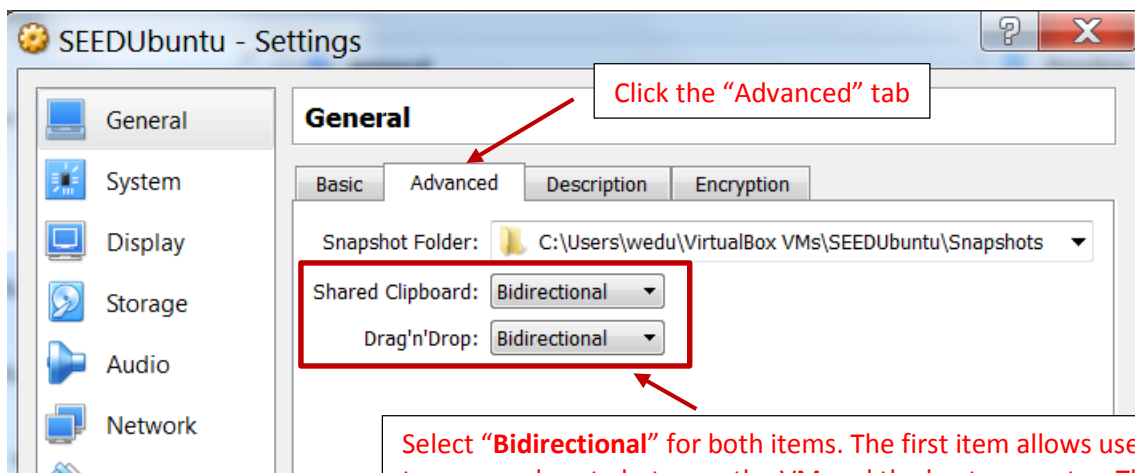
SEEDUbuntu - Settings

?

X

General

System

Display

Storage

Audio

Network

General

Click the “Advanced” tab

Basic Advanced Description Encryption

Snapshot Folder: C:\Users\wedu\VirtualBox VMs\SEEDUbuntu\Snapshots

Shared Clipboard: Bidirectional

Drag'n'Drop: Bidirectional

Select “**Bidirectional**” for both items. The first item allows use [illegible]